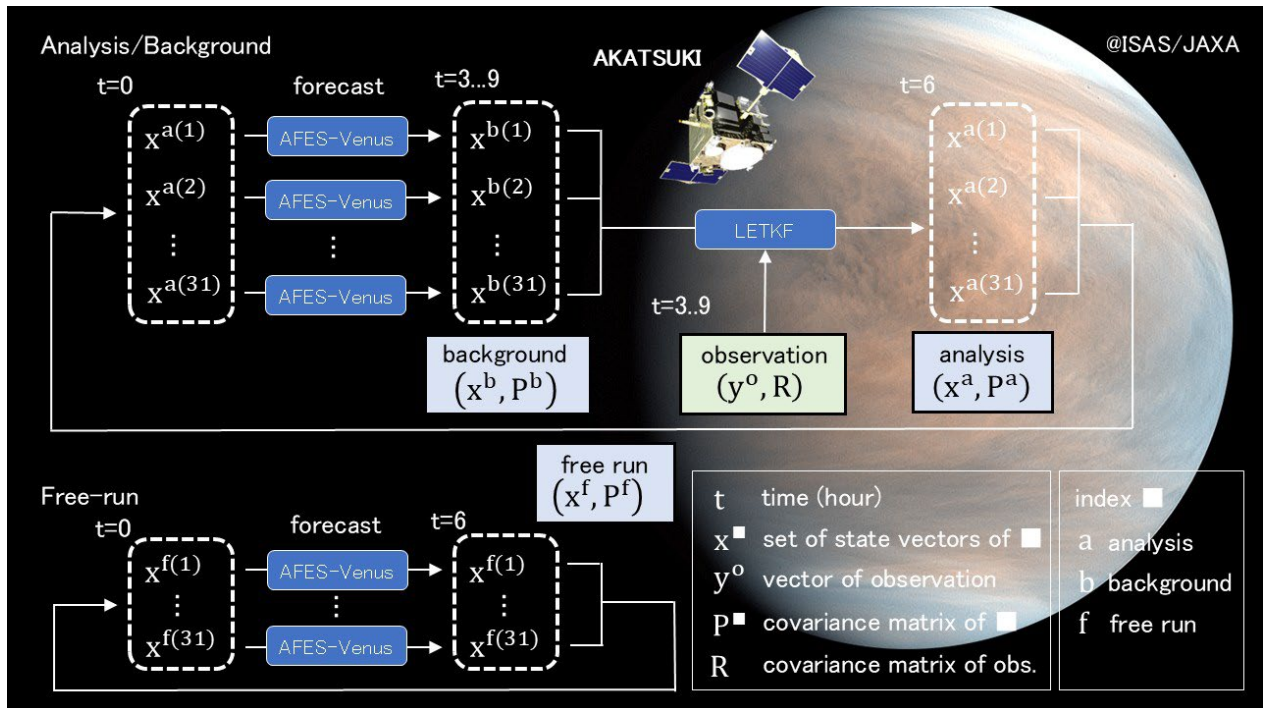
Analysis/Background

@ISAS/JAXA

AKATSUKI

t=0

forecast

t=3...9

t=6

$x^{a(1)}$

$x^{a(2)}$

⋮

$x^{a(31)}$

AFES-Venus

AFES-Venus

⋮

AFES-Venus

$x^{b(1)}$

$x^{b(2)}$

⋮

$x^{b(31)}$

LETKF

$x^{a(1)}$

$x^{a(2)}$

⋮

$x^{a(31)}$

t=3..9

background
$(x^b, P^b)$

observation
$(y^o, R)$

analysis
$(x^a, P^a)$

free run
$(x^f, P^f)$

Free-run

t=0

forecast

t=6

$x^{f(1)}$

⋮

$x^{f(31)}$

AFES-Venus

⋮

AFES-Venus

$x^{f(1)}$

⋮

$x^{f(31)}$

t time (hour)

$x^{■}$ set of state vectors of ■

$y^o$ vector of observation

$P^{■}$ covariance matrix of ■

R covariance matrix of obs.

index ■

a analysis

b background

f free run